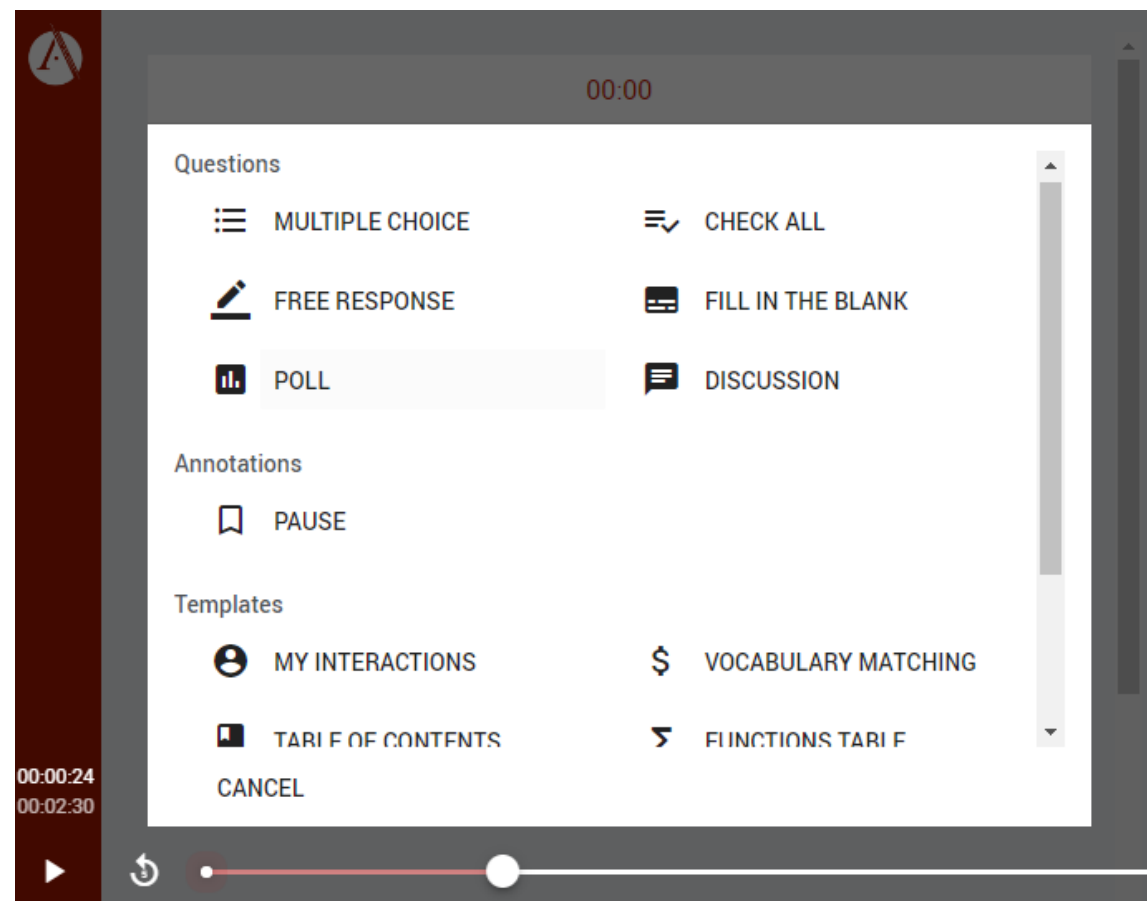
00:00

Questions

MULTIPLE CHOICE

CHECK ALL

FREE RESPONSE

FILL IN THE BLANK

POLL

DISCUSSION

Annotations

PAUSE

Templates

MY INTERACTIONS

VOCABULARY MATCHING

TABLE OF CONTENTS

FUNCTIONS TABLE

CANCEL

00:00:24
00:02:30

5